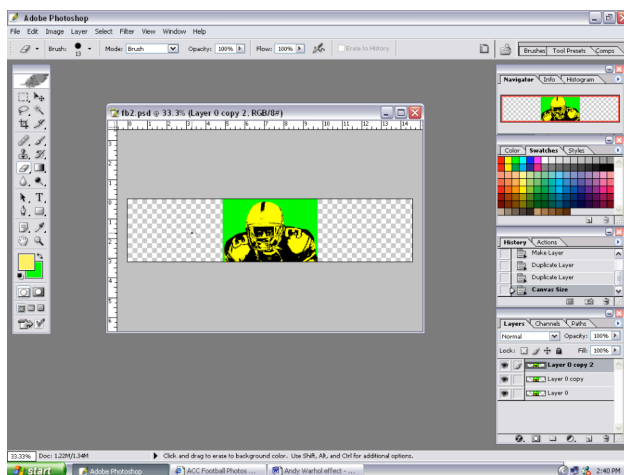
Adobe Photoshop

File Edit Image Layer Select Filter View Window Help

Brush: 13 Mode: Brush Opacity: 100% Flow: 100% Erase to History

Brushes Tool Presets Comps

fb2.psd @ 33.3% (Layer 0 copy 2, RGB/8#)

1 2 3 4 5 6 7 8 9 10 11 12 13 14

Navigator Info Histogram

Color Swatches Styles

History Actions

Make Layer

Duplicate Layer

Duplicate Layer

Canvas Size

Layers Channels Paths

Normal Opacity: 100%

Lock: Fill: 100%

Layer 0 copy 2

Layer 0 copy

Layer 0

33.33% Doc: 1.22M/1.34M Click and drag to erase to background color. Use Shift, Alt, and Ctrl for additional options.

start Adobe Photoshop ACC Football Photos ... Andy Warhol effect - ... 2:40 PM